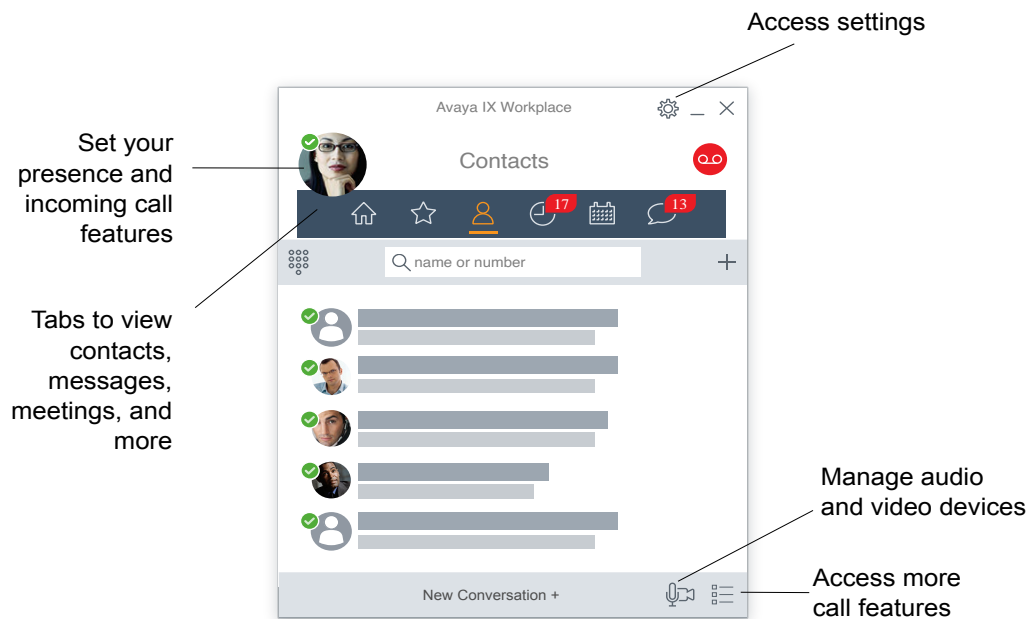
Access settings

Avaya IX Workplace

Set your presence and incoming call features

Contacts

17

13

Tabs to view contacts, messages, meetings, and more

name or number

Manage audio and video devices

Access more call features

New Conversation +